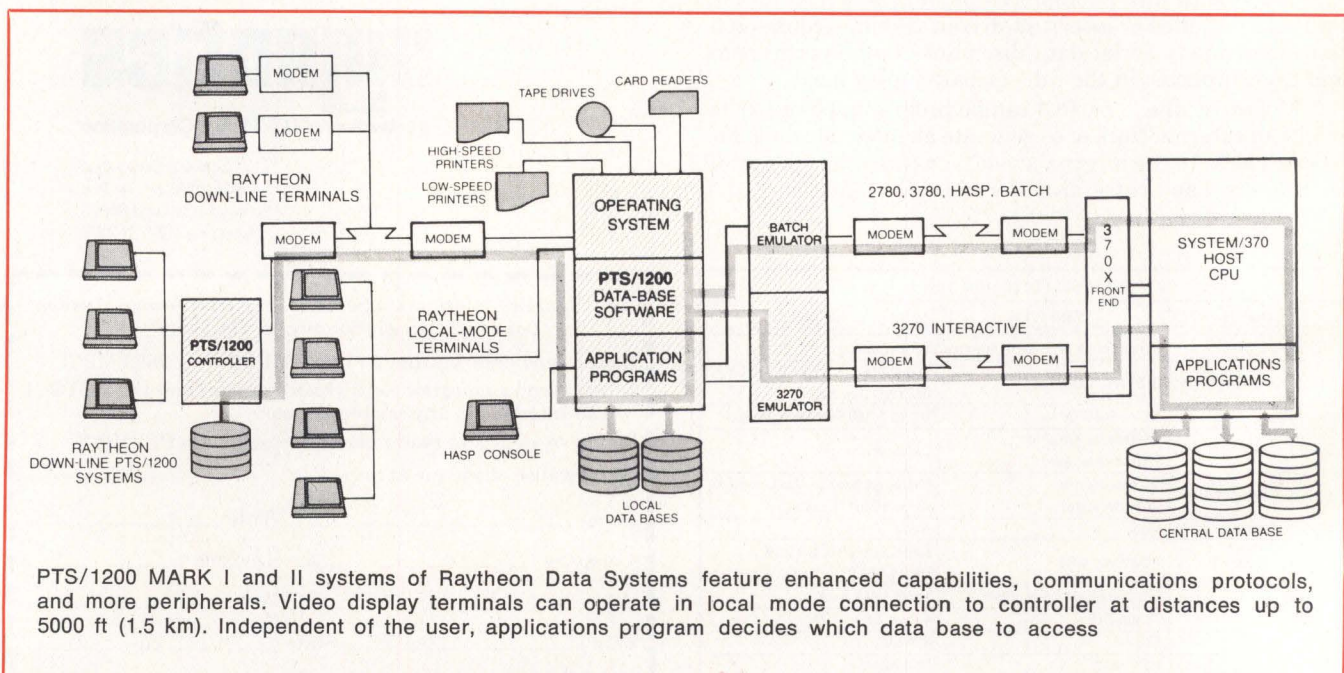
MODEM

MODEM

RAYTHEON DOWN-LINE TERMINALS

TAPE DRIVES

CARD READERS

HIGH-SPEED PRINTERS

LOW-SPEED PRINTERS

OPERATING SYSTEM

PTS/1200 DATA-BASE SOFTWARE

APPLICATION PROGRAMS

MODEM

MODEM

PTS/1200 CONTROLLER

RAYTHEON LOCAL-MODE TERMINALS

RAYTHEON DOWN-LINE PTS/1200 SYSTEMS

HASP CONSOLE

LOCAL DATA BASES

BATCH EMULATOR

3270 EMULATOR

2780, 3780, HASP, BATCH

MODEM

MODEM

3270 INTERACTIVE

MODEM

MODEM

3 7 0 X FRONT END

SYSTEM/370 HOST CPU

APPLICATIONS PROGRAMS

CENTRAL DATA BASE

PTS/1200 MARK I and II systems of Raytheon Data Systems feature enhanced capabilities, communications protocols, and more peripherals. Video display terminals can operate in local mode connection to controller at distances up to 5000 ft (1.5 km). Independent of the user, applications program decides which data base to access